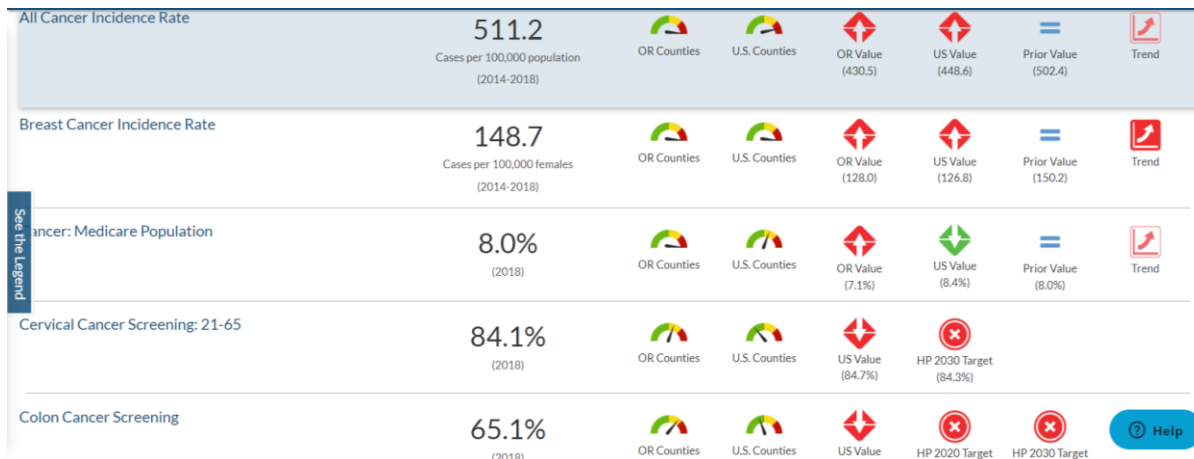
All Cancer Incidence Rate

511.2
Cases per 100,000 population
(2014-2018)

OR Counties

U.S. Counties

OR Value
(430.5)

US Value
(448.6)

Prior Value
(502.4)

Trend

Breast Cancer Incidence Rate

148.7
Cases per 100,000 females
(2014-2018)

OR Counties

U.S. Counties

OR Value
(128.0)

US Value
(126.8)

Prior Value
(150.2)

Trend

See the Legend

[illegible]ancer: Medicare Population

8.0%
(2018)

OR Counties

U.S. Counties

OR Value
(7.1%)

US Value
(8.4%)

Prior Value
(8.0%)

Trend

Cervical Cancer Screening: 21-65

84.1%
(2018)

OR Counties

U.S. Counties

US Value
(84.7%)

HP 2030 Target
(84.3%)

Colon Cancer Screening

65.1%
(2018)

OR Counties

U.S. Counties

US Value

HP 2020 Target

HP 2030 Target

Help